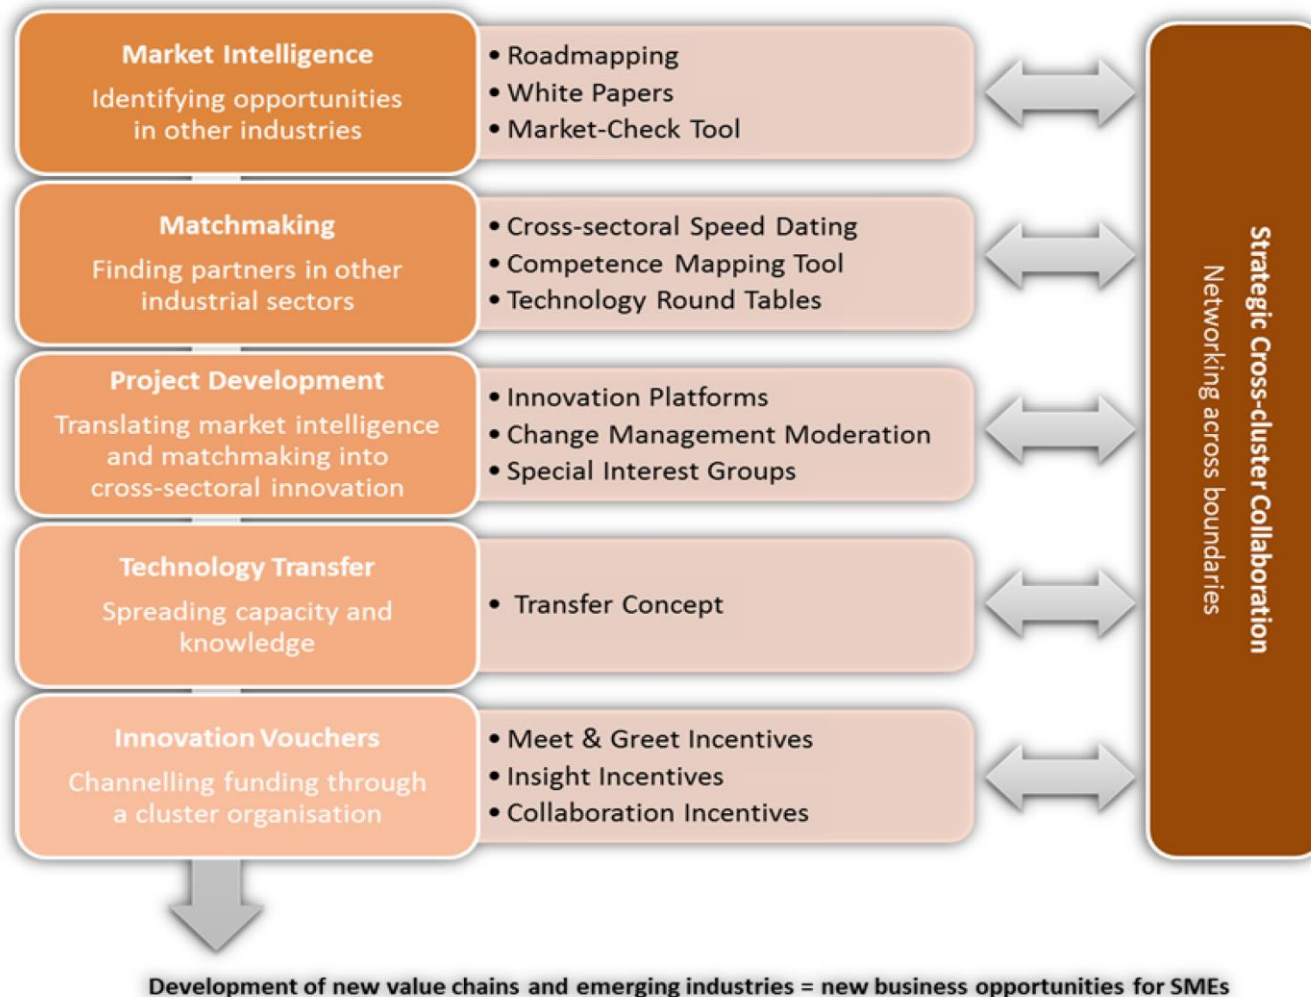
Market Intelligence
Identifying opportunities in other industries

• Roadmapping
• White Papers
• Market-Check Tool

Matchmaking
Finding partners in other industrial sectors

• Cross-sectoral Speed Dating
• Competence Mapping Tool
• Technology Round Tables

Project Development
Translating market intelligence and matchmaking into cross-sectoral innovation

• Innovation Platforms
• Change Management Moderation
• Special Interest Groups

Technology Transfer
Spreading capacity and knowledge

• Transfer Concept

Innovation Vouchers
Channelling funding through a cluster organisation

• Meet & Greet Incentives
• Insight Incentives
• Collaboration Incentives

Strategic Cross-cluster Collaboration
Networking across boundaries

Development of new value chains and emerging industries = new business opportunities for SMEs